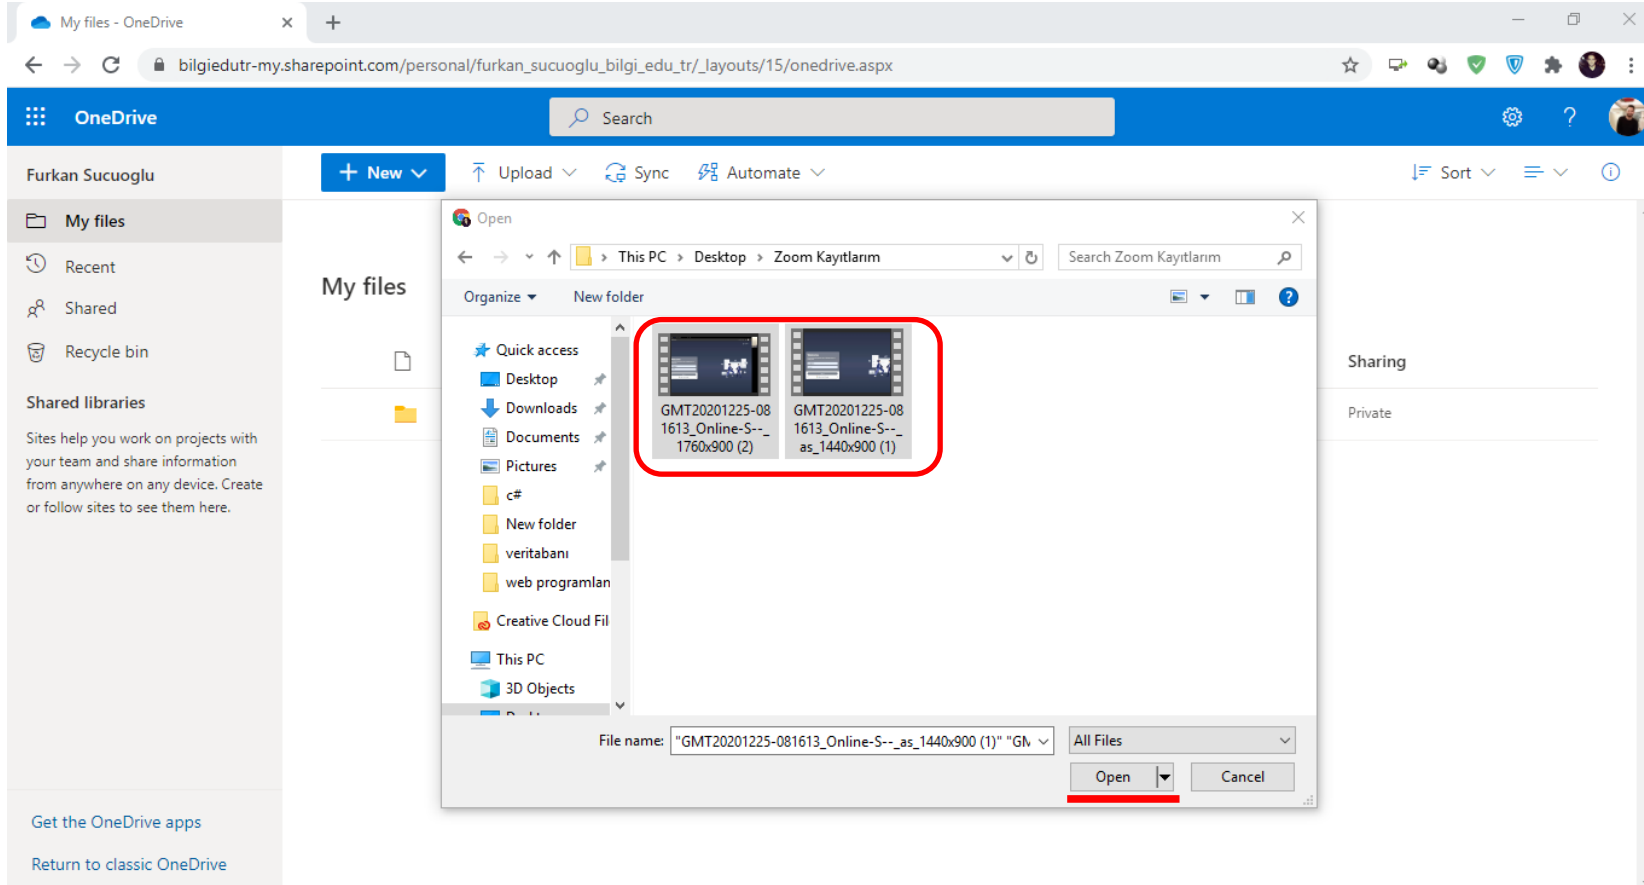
My files - OneDrive

bilgiedutr-my.sharepoint.com/personal/furkan_sucuoglu_bilgi_edu_tr/_layouts/15/onedrive.aspx

OneDrive

Search

Furkan Sucuoglu

My files

Recent

Shared

Recycle bin

Shared libraries

Sites help you work on projects with your team and share information from anywhere on any device. Create or follow sites to see them here.

Get the OneDrive apps

Return to classic OneDrive

New

Upload

Sync

Automate

Sort

My files

Sharing

Private

Open

This PC > Desktop > Zoom Kayıtlarım

Search Zoom Kayıtlarım

Organize

New folder

Quick access

Desktop

Downloads

Documents

Pictures

c#

New folder

veritabanı

web programları

Creative Cloud Fil

This PC

3D Objects

GMT20201225-081613_Online-S--_1760x900 (2)

GMT20201225-081613_Online-S--_as_1440x900 (1)

File name:

"GMT20201225-081613_Online-S--_as_1440x900 (1)" "GM

All Files

Open

Cancel